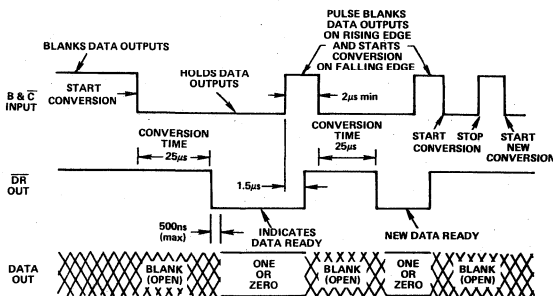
PULSE BLANKS DATA OUTPUTS ON RISING EDGE AND STARTS CONVERSION ON FALLING EDGE

BLANKS DATA OUTPUTS

START CONVERSION

HOLDS DATA OUTPUTS

$2\mu s$ min

B & $\overline{C}$ INPUT

START CONVERSION

STOP

START NEW CONVERSION

CONVERSION TIME $25\mu s$

CONVERSION TIME $25\mu s$

$\overline{DR}$ OUT

$1.5\mu s$

500ns (max)

INDICATES DATA READY

NEW DATA READY

DATA OUT

BLANK (OPEN)

ONE OR ZERO

BLANK (OPEN)

ONE OR ZERO

BLANK (OPEN)